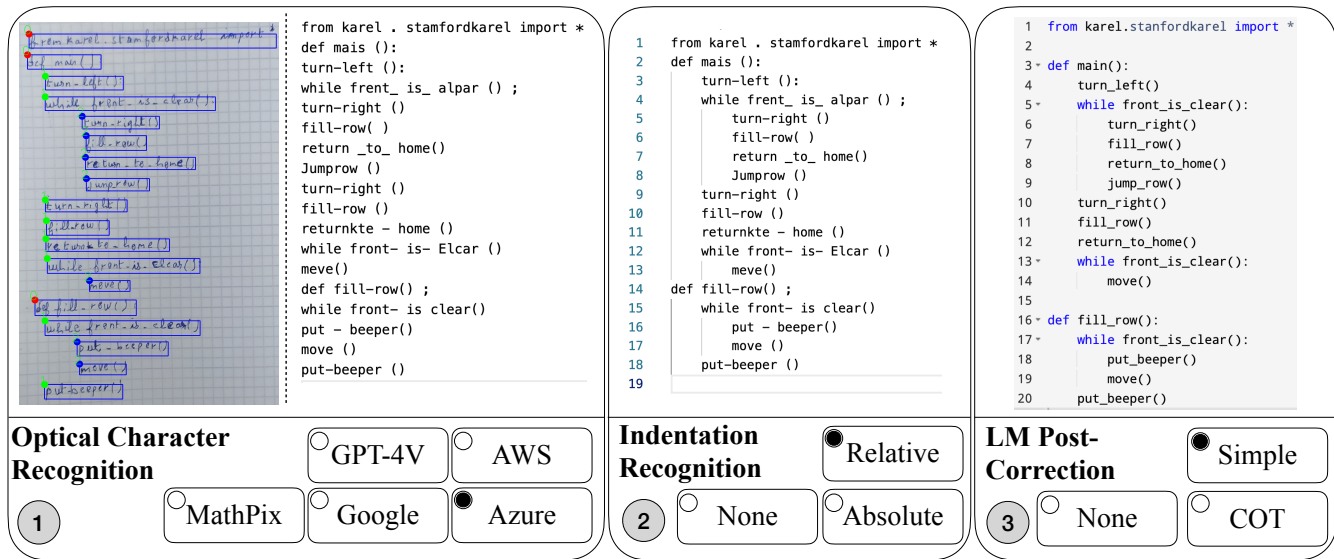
from karel . stamfordkarel import*
def main()
turn-left()
while frent-is-clear()
turn-right()
fill-row()
return-to-home()
jumprow()
turn-right()
fill-row()
returnkte-home()
while front-is-Elcar()
meve()
def fill-row()
while front-is-clear()
put-beeper()
move()
put-beeper()

from karel . stamfordkarel import *
def mais ():
turn-left ():
while frent_ is_ alpar () ;
turn-right ()
fill-row( )
return _to_ home()
Jumprow ()
turn-right ()
fill-row ()
returnkte - home ()
while front- is- Elcar ()
meve()
def fill-row() ;
while front- is clear()
put - beeper()
move ()
put-beeper ()

1 from karel . stamfordkarel import *
2 def mais ():
3 turn-left ():
4 while frent_ is_ alpar () ;
5 turn-right ()
6 fill-row( )
7 return _to_ home()
8 Jumprow ()
9 turn-right ()
10 fill-row ()
11 returnkte - home ()
12 while front- is- Elcar ()
13 meve()
14 def fill-row() ;
15 while front- is clear()
16 put - beeper()
17 move ()
18 put-beeper ()
19

1 from karel.stanfordkarel import *
2
3 def main():
4 turn_left()
5 while front_is_clear():
6 turn_right()
7 fill_row()
8 return_to_home()
9 jump_row()
10 turn_right()
11 fill_row()
12 return_to_home()
13 while front_is_clear():
14 move()
15
16 def fill_row():
17 while front_is_clear():
18 put_beeper()
19 move()
20 put_beeper()

Optical Character Recognition
GPT-4V
AWS
MathPix
Google
Azure
1

Indentation Recognition
Relative
2
None
Absolute

LM Post-Correction
Simple
3
None
COT